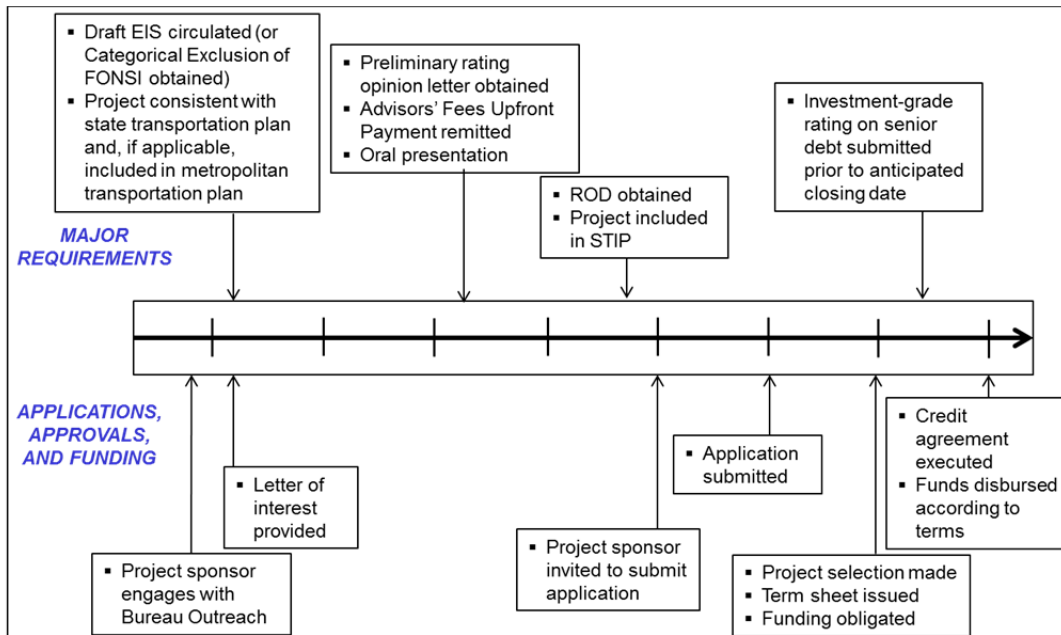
- Draft EIS circulated (or Categorical Exclusion of FONSI obtained)
- Project consistent with state transportation plan and, if applicable, included in metropolitan transportation plan

- Preliminary rating opinion letter obtained
- Advisors' Fees Upfront Payment remitted
- Oral presentation

- ROD obtained
- Project included in STIP

- Investment-grade rating on senior debt submitted prior to anticipated closing date

MAJOR REQUIREMENTS

APPLICATIONS, APPROVALS, AND FUNDING

- Letter of interest provided

- Application submitted

- Credit agreement executed
- Funds disbursed according to terms

- Project sponsor engages with Bureau Outreach

- Project sponsor invited to submit application

- Project selection made
- Term sheet issued
- Funding obligated